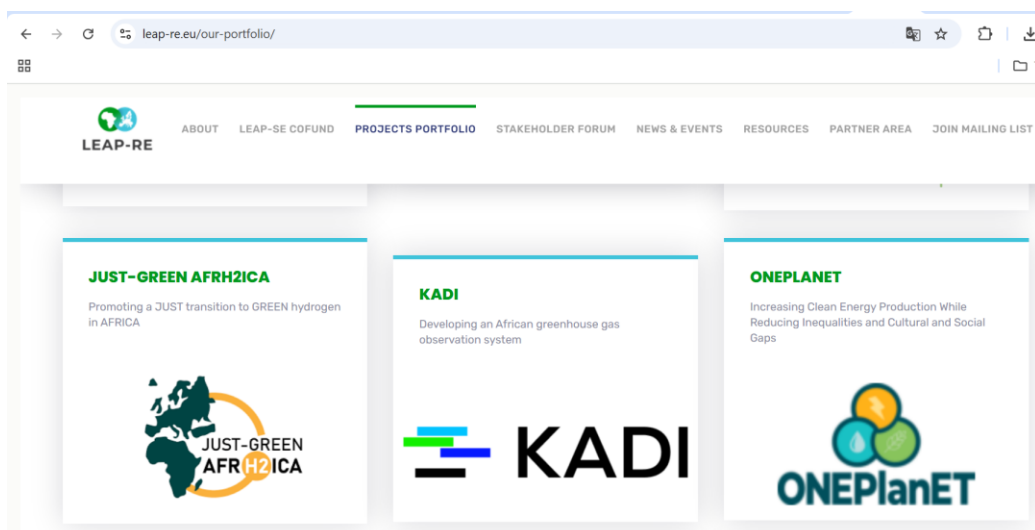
leap-re.eu/our-portfolio/

LEAP-RE

ABOUT LEAP-SE COFUND PROJECTS PORTFOLIO STAKEHOLDER FORUM NEWS & EVENTS RESOURCES PARTNER AREA JOIN MAILING LIST

JUST-GREEN AFRH2ICA

Promoting a JUST transition to GREEN hydrogen in AFRICA

JUST-GREEN AFRH2ICA

KADI

Developing an African greenhouse gas observation system

KADI

ONEPLANET

Increasing Clean Energy Production While Reducing Inequalities and Cultural and Social Gaps

ONEPlanET